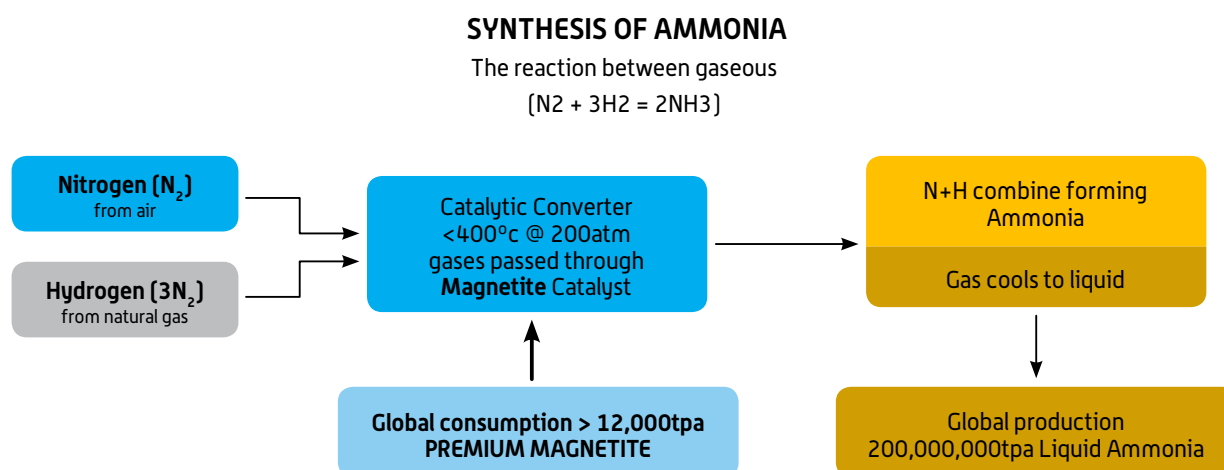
SYNTHESIS OF AMMONIA

The reaction between gaseous

(N2 + 3H2 = 2NH3)

Nitrogen ($N_2$)
from air

Hydrogen ($3N_2$)
from natural gas

Catalytic Converter
<400°c @ 200atm
gases passed through
Magnetite Catalyst

N+H combine forming
Ammonia

Gas cools to liquid

Global consumption > 12,000tpa
PREMIUM MAGNETITE

Global production
200,000,000tpa Liquid Ammonia